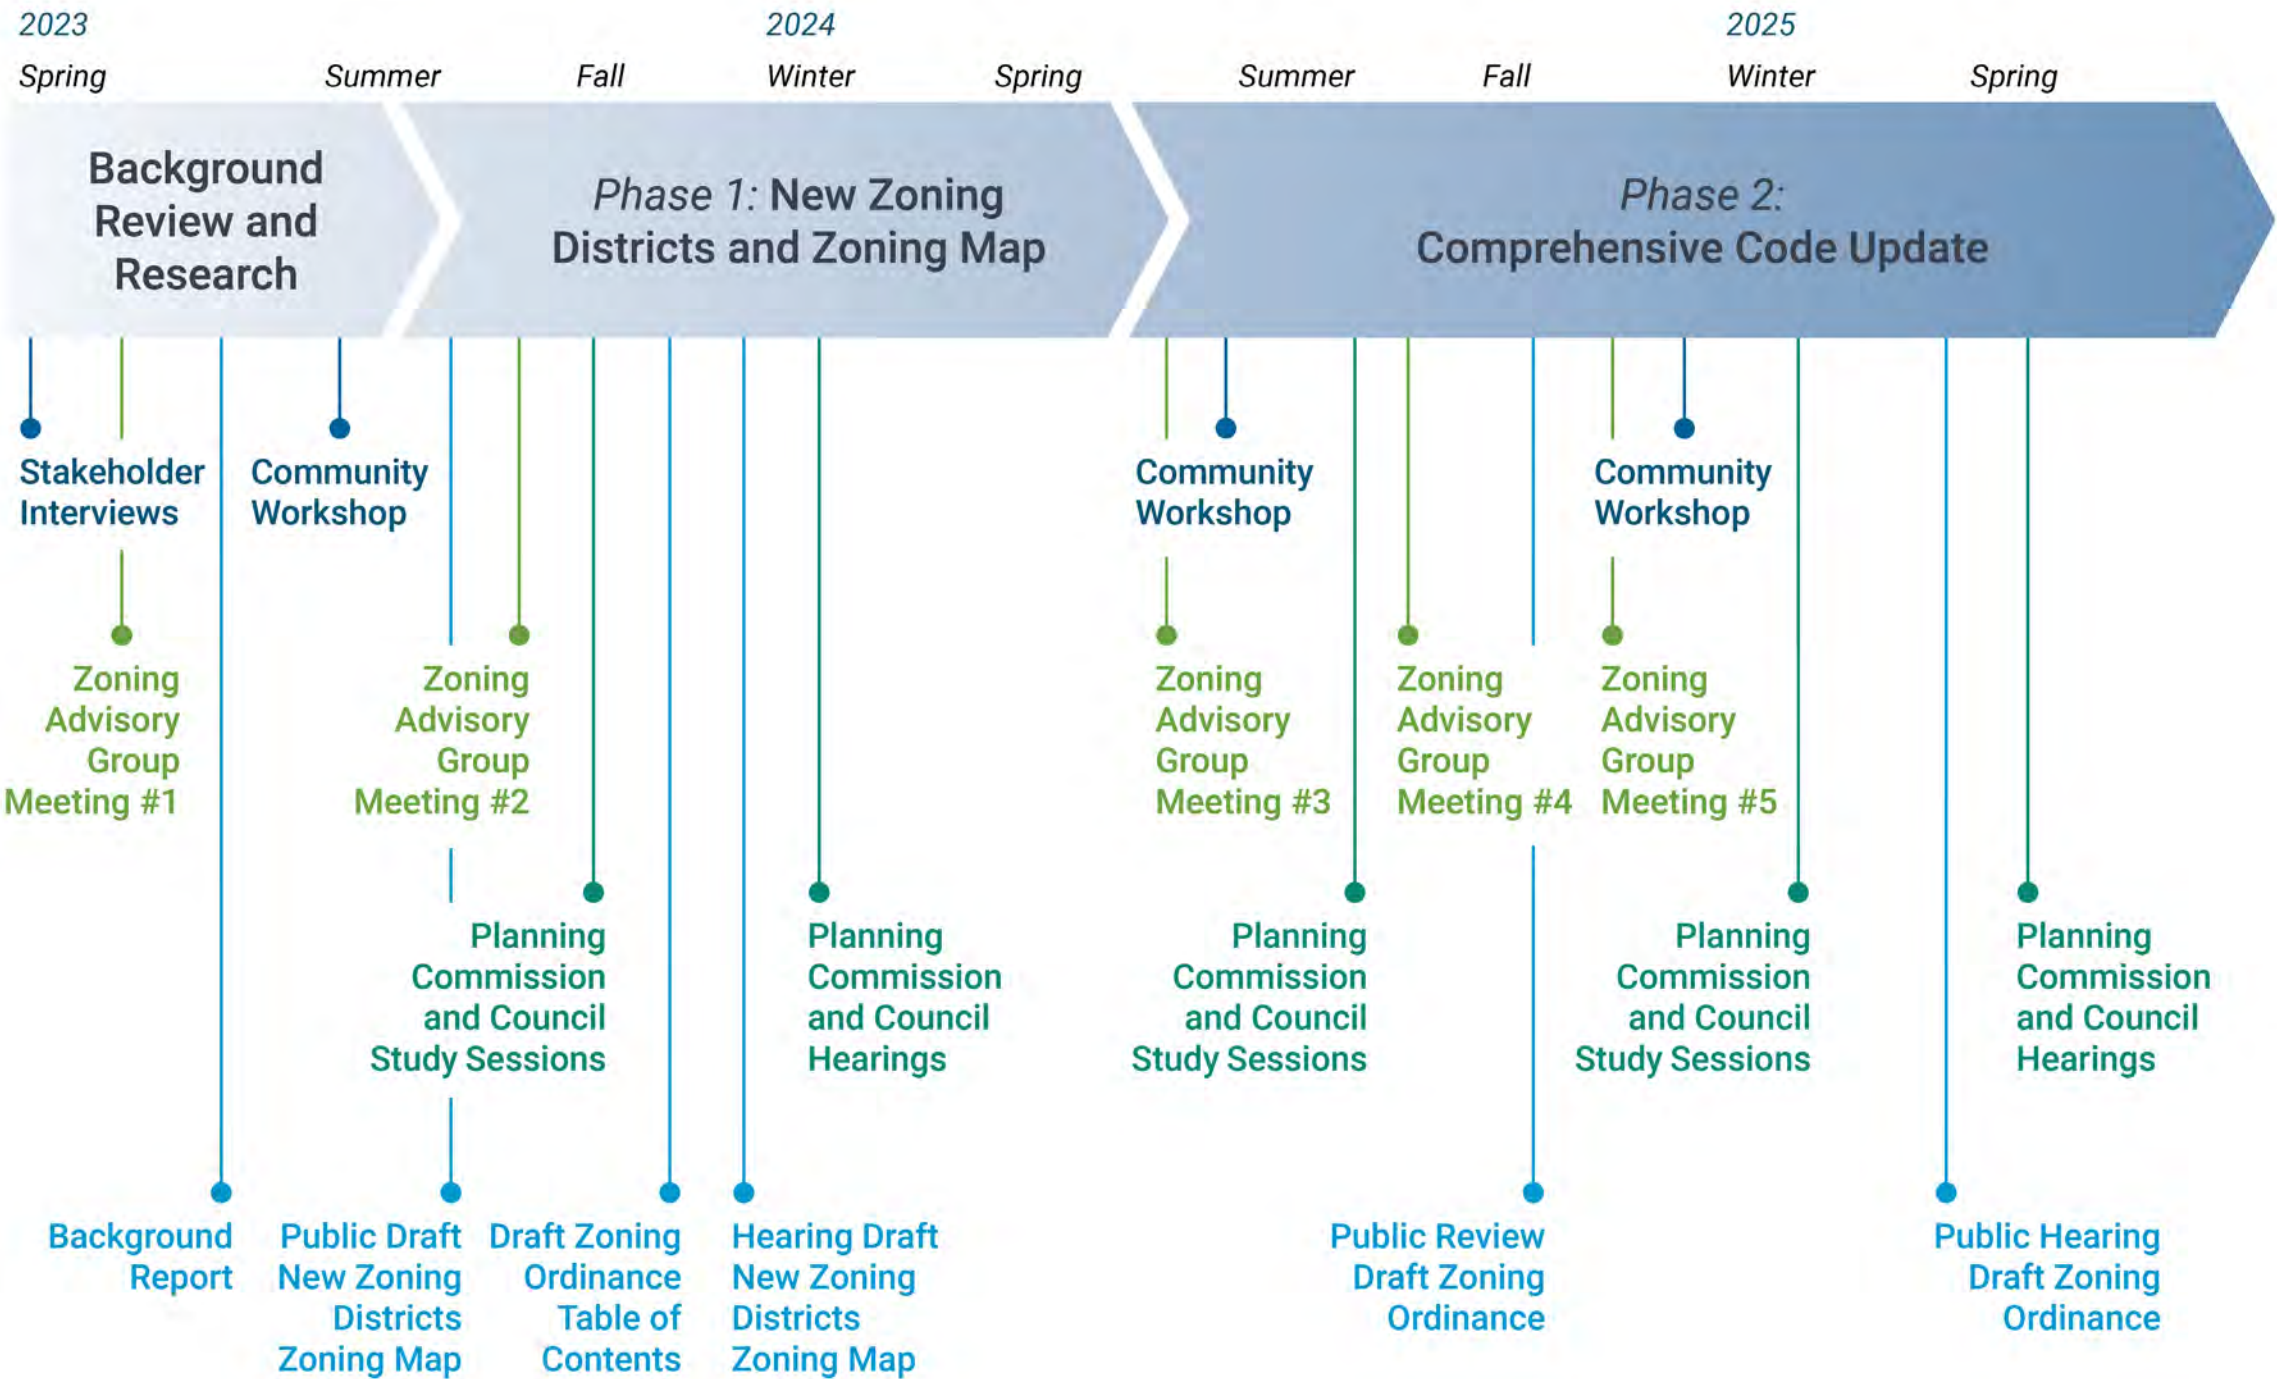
2023
Spring Summer Fall
2024
Winter Spring Summer Fall
2025
Winter Spring

Background Review and Research

Phase 1: New Zoning Districts and Zoning Map

Phase 2: Comprehensive Code Update

Stakeholder Interviews

Community Workshop

Community Workshop

Community Workshop

Zoning Advisory Group Meeting #1

Zoning Advisory Group Meeting #2

Zoning Advisory Group Meeting #3

Zoning Advisory Group Meeting #4

Zoning Advisory Group Meeting #5

Planning Commission and Council Study Sessions

Planning Commission and Council Hearings

Planning Commission and Council Study Sessions

Planning Commission and Council Study Sessions

Planning Commission and Council Hearings

Background Report

Public Draft New Zoning Districts Zoning Map

Draft Zoning Ordinance Table of Contents

Hearing Draft New Zoning Districts Zoning Map

Public Review Draft Zoning Ordinance

Public Hearing Draft Zoning Ordinance